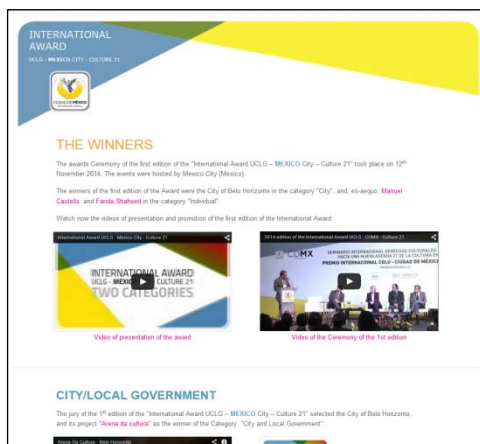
INTERNATIONAL AWARD
UCLG - MEXICO CITY - CULTURE 21

CIUDAD DE MÉXICO

THE WINNERS

The awards Ceremony of the first edition of the "International Award UCLG – MEXICO City – Culture 21" took place on 12th November 2014. The events were hosted by Mexico City (Mexico).

The winners of the first edition of the Award were the City of Belo Horizonte in the category "City", and, ex-aequo, Manuel Castells and Farida Shaheed in the category "Individual".

Watch now the videos of presentation and promotion of the first edition of the International Award:

International Award UCLG - Mexico City - Culture 21

INTERNATIONAL AWARD
UCLG - MEXICO CITY - CULTURE 21
TWO CATEGORIES

Video of presentation of the award

2014 edition of the International Award UCLG - CDMX - Culture 21

CDMX

SEMINARIO INTERNACIONAL DERECHOS CULTURALES HACIA UNA NUEVA AGENDA 21 DE LA CULTURA EN
PREMIO INTERNACIONAL CGLU - CIUDAD DE MÉXICO

Video of the Ceremony of the 1st edition

CITY/LOCAL GOVERNMENT

The jury of the 1st edition of the "International Award UCLG – MEXICO City – Culture 21" selected the City of Belo Horizonte, and its project "Arena da cultura" as the winner of the Category "City and Local Government".

Arena Da Cultura - Belo Horizonte